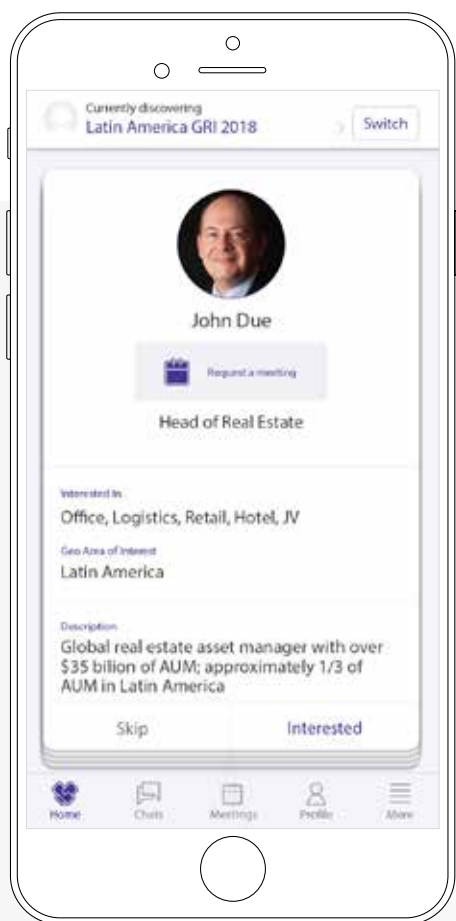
Currently discovering
Latin America GRI 2018

Switch

John Due

Request a meeting

Head of Real Estate

Interested In
Office, Logistics, Retail, Hotel, JV

Geo Area of Interest
Latin America

Description
Global real estate asset manager with over $35 bilion of AUM; approximately 1/3 of AUM in Latin America

Skip

Interested

Home

Chats

Meetings

Profile

More